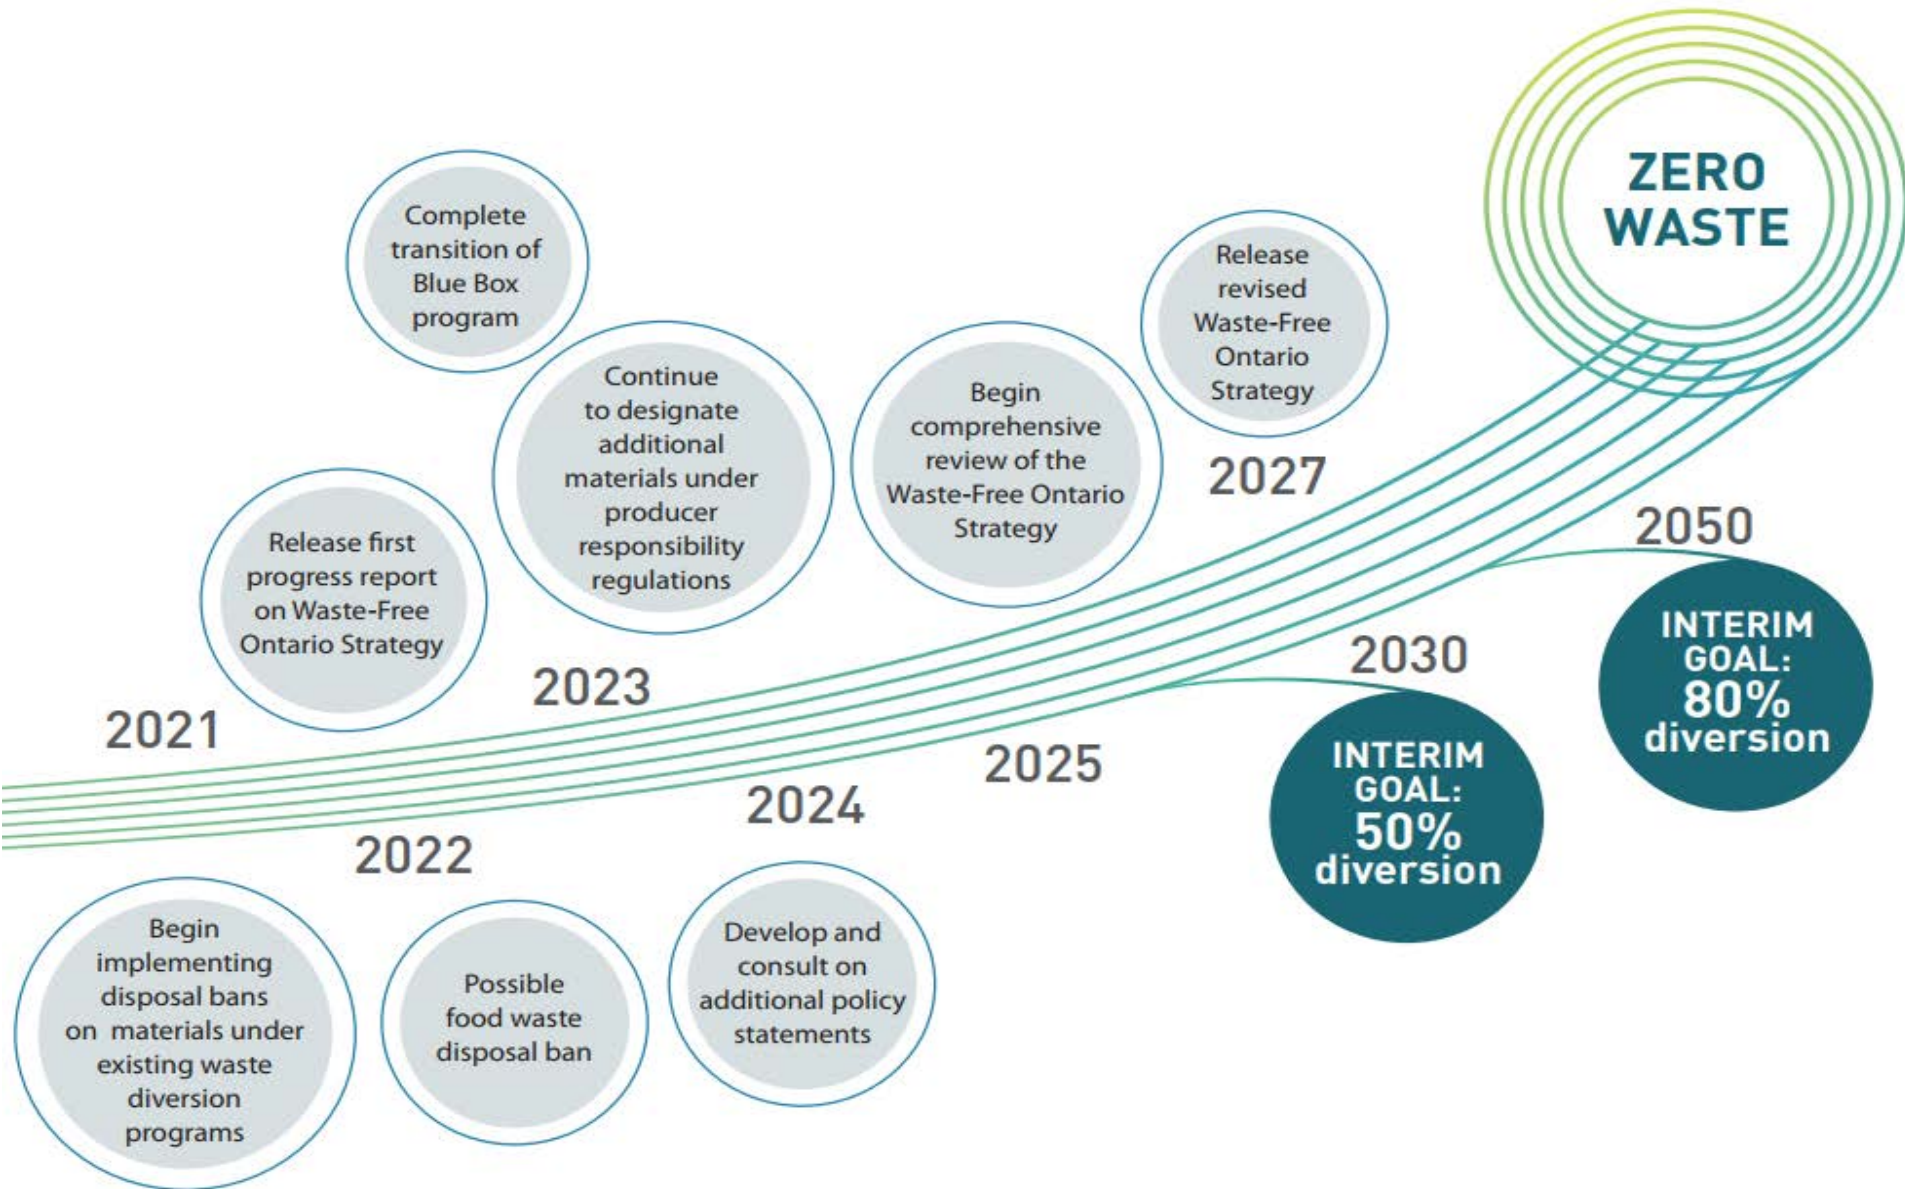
2021

Release first progress report on Waste-Free Ontario Strategy

Begin implementing disposal bans on materials under existing waste diversion programs

2022

Possible food waste disposal ban

Complete transition of Blue Box program

2023

Continue to designate additional materials under producer responsibility regulations

2024

Develop and consult on additional policy statements

2025

Begin comprehensive review of the Waste-Free Ontario Strategy

2027

Release revised Waste-Free Ontario Strategy

2030

INTERIM GOAL: 50% diversion

2050

INTERIM GOAL: 80% diversion

ZERO WASTE